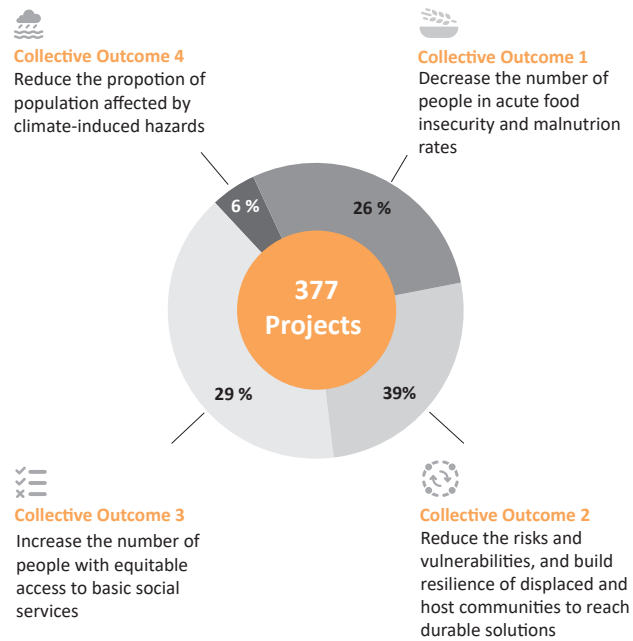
Collective Outcome 4
Reduce the propotion of population affected by climate-induced hazards

Collective Outcome 1
Decrease the number of people in acute food insecurity and malnutrion rates

6 %

26 %

377
Projects

29 %

39%

Collective Outcome 3
Increase the number of people with equitable access to basic social services

Collective Outcome 2
Reduce the risks and vulnerabilities, and build resilience of displaced and host communities to reach durable solutions